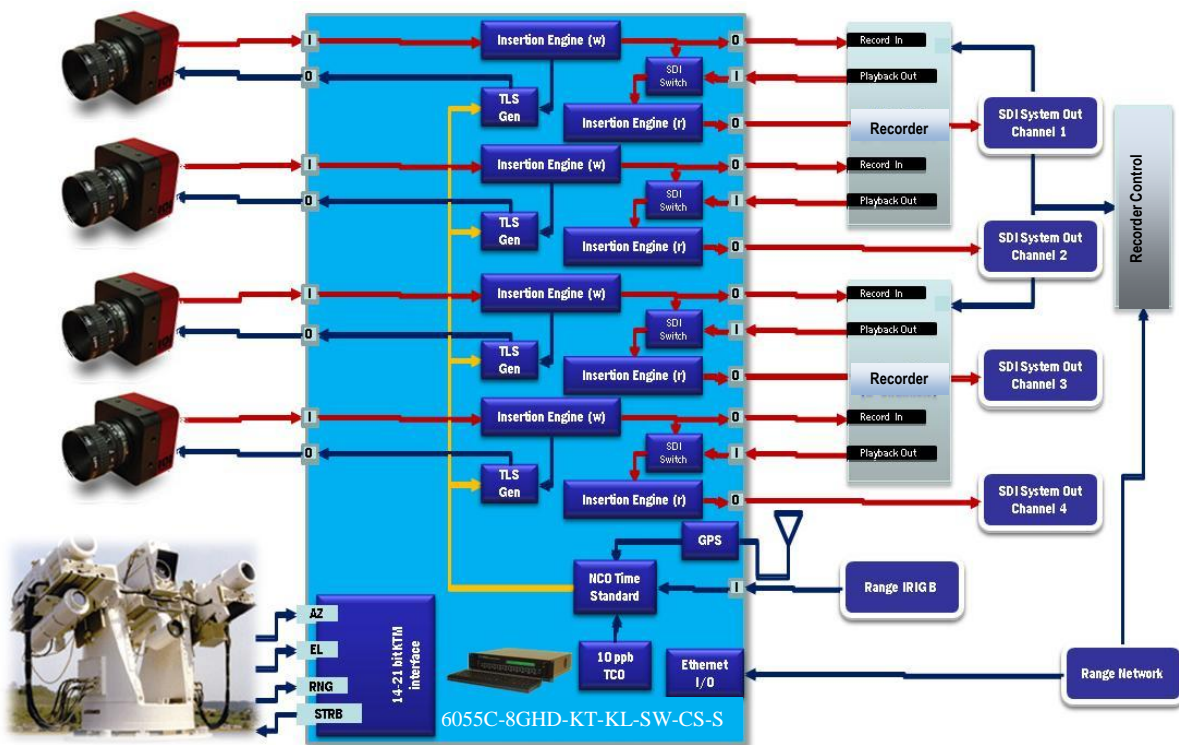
I
O
Insertion Engine (w)
O
SDI Switch
I
TLS Gen
Insertion Engine (r)
O
Record In
Playback Out
Recorder
SDI System Out Channel 1

I
O
Insertion Engine (w)
O
SDI Switch
I
TLS Gen
Insertion Engine (r)
O
Record In
Playback Out
SDI System Out Channel 2

Recorder Control

I
O
Insertion Engine (w)
O
SDI Switch
I
TLS Gen
Insertion Engine (r)
O
Record In
Playback Out
Recorder
SDI System Out Channel 3

I
O
Insertion Engine (w)
O
SDI Switch
I
TLS Gen
Insertion Engine (r)
O
Record In
Playback Out
SDI System Out Channel 4

GPS
NCO Time Standard
I
Range IRIG B

AZ
EL
RNG
STRB
14-21 bitKTM interface
10 ppb TCO
Ethernet I/O
Range Network
6055C-8GHD-KT-KL-SW-CS-S